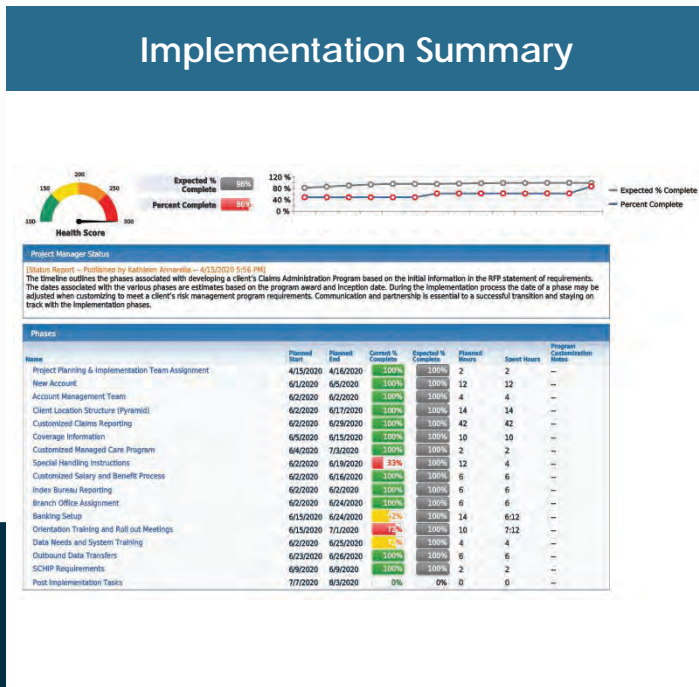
Implementation Summary

200
150
250
100
300
Health Score

Expected % Complete 98%
Percent Complete 86%

120 %
80 %
40 %
0 %

Expected % Complete
Percent Complete

Project Manager Status

[Status Report – Published by Kathleen Annarelia – 4/15/2020 5:56 PM]
The timeline outlines the phases associated with developing a client's Claims Administration Program based on the initial information in the RFP statement of requirements. The dates associated with the various phases are estimates based on the program award and inception date. During the implementation process the date of a phase may be adjusted when customizing to meet a client's risk management program requirements. Communication and partnership is essential to a successful transition and staying on track with the implementation phases.

Phases

| Name | Planned Start | Planned End | Current % Complete | Expected % Complete | Planned Hours | Spent Hours | Program Customization Notes |
|---|---|---|---|---|---|---|---|
| Project Planning & Implementation Team Assignment | 4/15/2020 | 4/16/2020 | 100% | 100% | 2 | 2 | – |
| New Account | 6/1/2020 | 6/5/2020 | 100% | 100% | 12 | 12 | – |
| Account Management Team | 6/2/2020 | 6/2/2020 | 100% | 100% | 4 | 4 | – |
| Client Location Structure (Pyramid) | 6/2/2020 | 6/17/2020 | 100% | 100% | 14 | 14 | – |
| Customized Claims Reporting | 6/2/2020 | 6/29/2020 | 100% | 100% | 42 | 42 | – |
| Coverage Information | 6/5/2020 | 6/15/2020 | 100% | 100% | 10 | 10 | – |
| Customized Managed Care Program | 6/4/2020 | 7/3/2020 | 100% | 100% | 2 | 2 | – |
| Special Handling Instructions | 6/2/2020 | 6/19/2020 | 33% | 100% | 12 | 4 | – |
| Customized Salary and Benefit Process | 6/2/2020 | 6/16/2020 | 100% | 100% | 6 | 6 | – |
| Index Bureau Reporting | 6/2/2020 | 6/2/2020 | 100% | 100% | 6 | 6 | – |
| Branch Office Assignment | 6/2/2020 | 6/24/2020 | 100% | 100% | 6 | 6 | – |
| Banking Setup | 6/15/2020 | 6/24/2020 | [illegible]2% | 100% | 14 | 6:12 | – |
| Orientation Training and Roll out Meetings | 6/15/2020 | 7/1/2020 | 7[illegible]% | 100% | 10 | 7:12 | – |
| Data Needs and System Training | 6/2/2020 | 6/25/2020 | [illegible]% | 100% | 4 | 4 | – |
| Outbound Data Transfers | 6/23/2020 | 6/26/2020 | 100% | 100% | 6 | 6 | – |
| SCHIP Requirements | 6/9/2020 | 6/9/2020 | 100% | 100% | 2 | 2 | – |
| Post Implementation Tasks | 7/7/2020 | 8/3/2020 | 0% | 0% | 0 | 0 | – |